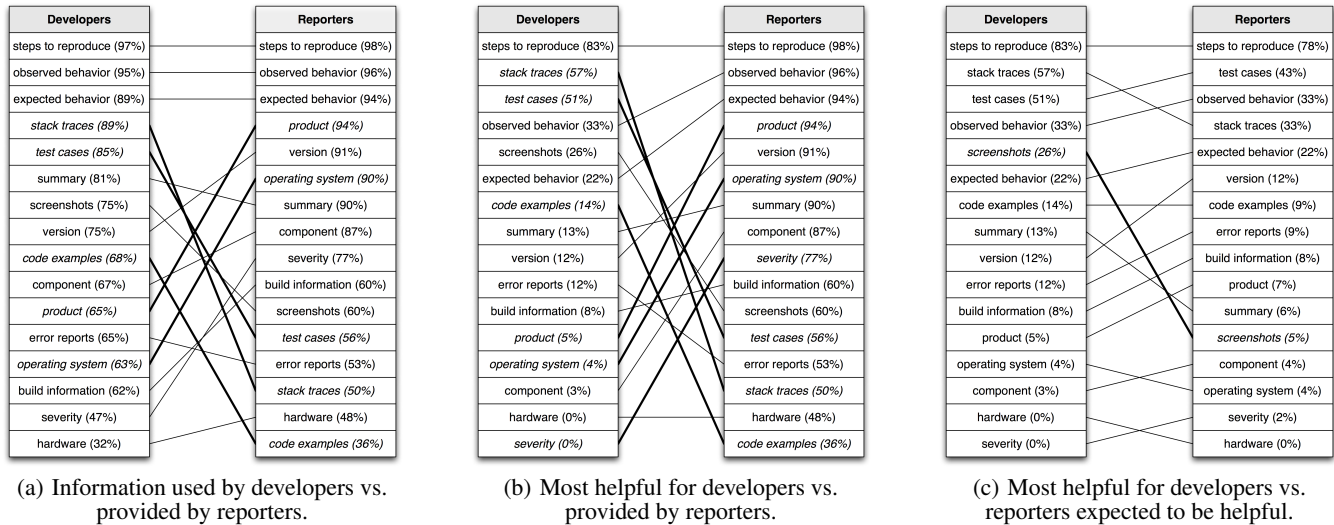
| Developers |
|---|
| steps to reproduce (97%) |
| observed behavior (95%) |
| expected behavior (89%) |
| stack traces (89%) |
| test cases (85%) |
| summary (81%) |
| screenshots (75%) |
| version (75%) |
| code examples (68%) |
| component (67%) |
| product (65%) |
| error reports (65%) |
| operating system (63%) |
| build information (62%) |
| severity (47%) |
| hardware (32%) |

| Reporters |
|---|
| steps to reproduce (98%) |
| observed behavior (96%) |
| expected behavior (94%) |
| product (94%) |
| version (91%) |
| operating system (90%) |
| summary (90%) |
| component (87%) |
| severity (77%) |
| build information (60%) |
| screenshots (60%) |
| test cases (56%) |
| error reports (53%) |
| stack traces (50%) |
| hardware (48%) |
| code examples (36%) |

(a) Information used by developers vs. provided by reporters.

| Developers |
|---|
| steps to reproduce (83%) |
| stack traces (57%) |
| test cases (51%) |
| observed behavior (33%) |
| screenshots (26%) |
| expected behavior (22%) |
| code examples (14%) |
| summary (13%) |
| version (12%) |
| error reports (12%) |
| build information (8%) |
| product (5%) |
| operating system (4%) |
| component (3%) |
| hardware (0%) |
| severity (0%) |

| Reporters |
|---|
| steps to reproduce (98%) |
| observed behavior (96%) |
| expected behavior (94%) |
| product (94%) |
| version (91%) |
| operating system (90%) |
| summary (90%) |
| component (87%) |
| severity (77%) |
| build information (60%) |
| screenshots (60%) |
| test cases (56%) |
| error reports (53%) |
| stack traces (50%) |
| hardware (48%) |
| code examples (36%) |

(b) Most helpful for developers vs. provided by reporters.

| Developers |
|---|
| steps to reproduce (83%) |
| stack traces (57%) |
| test cases (51%) |
| observed behavior (33%) |
| screenshots (26%) |
| expected behavior (22%) |
| code examples (14%) |
| summary (13%) |
| version (12%) |
| error reports (12%) |
| build information (8%) |
| product (5%) |
| operating system (4%) |
| component (3%) |
| hardware (0%) |
| severity (0%) |

| Reporters |
|---|
| steps to reproduce (78%) |
| test cases (43%) |
| observed behavior (33%) |
| stack traces (33%) |
| expected behavior (22%) |
| version (12%) |
| code examples (9%) |
| error reports (9%) |
| build information (8%) |
| product (7%) |
| summary (6%) |
| screenshots (5%) |
| component (4%) |
| operating system (4%) |
| severity (2%) |
| hardware (0%) |

(c) Most helpful for developers vs. reporters expected to be helpful.